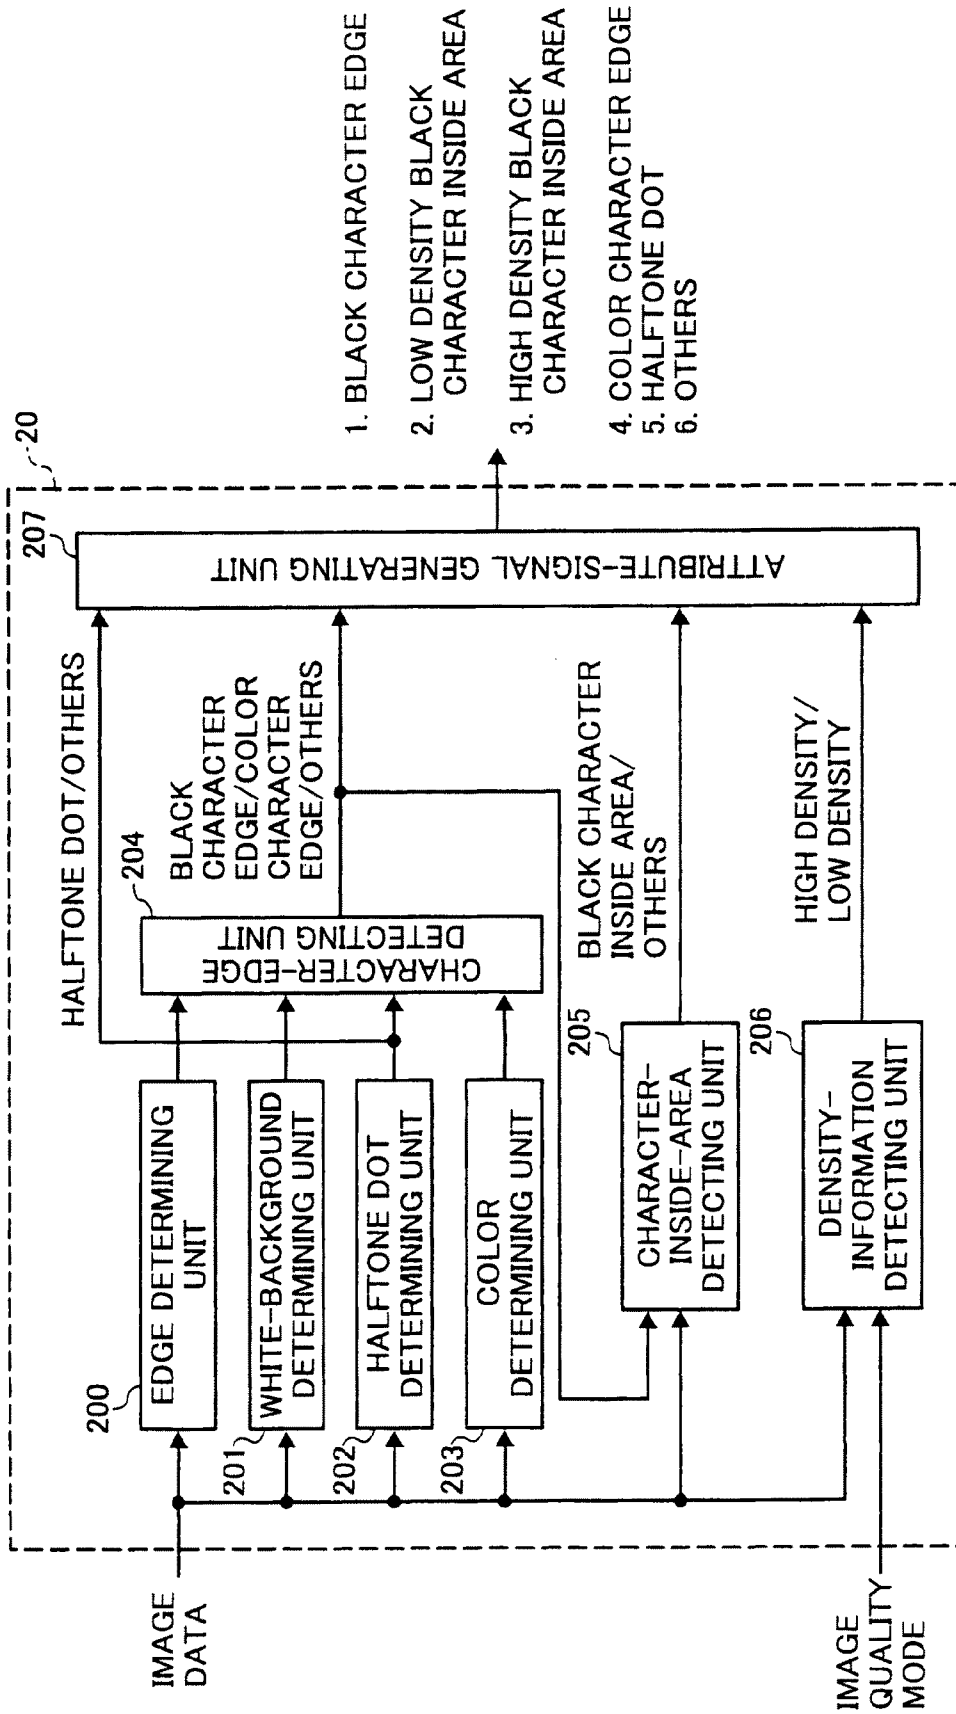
20

IMAGE DATA

IMAGE QUALITY MODE

200
EDGE DETERMINING UNIT

201
WHITE-BACKGROUND DETERMINING UNIT

202
HALFTONE DOT DETERMINING UNIT

203
COLOR DETERMINING UNIT

HALFTONE DOT/OTHERS

204
CHARACTER-EDGE DETECTING UNIT

BLACK CHARACTER EDGE/COLOR CHARACTER EDGE/OTHERS

205
CHARACTER-INSIDE-AREA DETECTING UNIT

BLACK CHARACTER INSIDE AREA/ OTHERS

206
DENSITY-INFORMATION DETECTING UNIT

HIGH DENSITY/ LOW DENSITY

207
ATTRIBUTE-SIGNAL GENERATING UNIT

1. BLACK CHARACTER EDGE
2. LOW DENSITY BLACK CHARACTER INSIDE AREA
3. HIGH DENSITY BLACK CHARACTER INSIDE AREA
4. COLOR CHARACTER EDGE
5. HALFTONE DOT
6. OTHERS